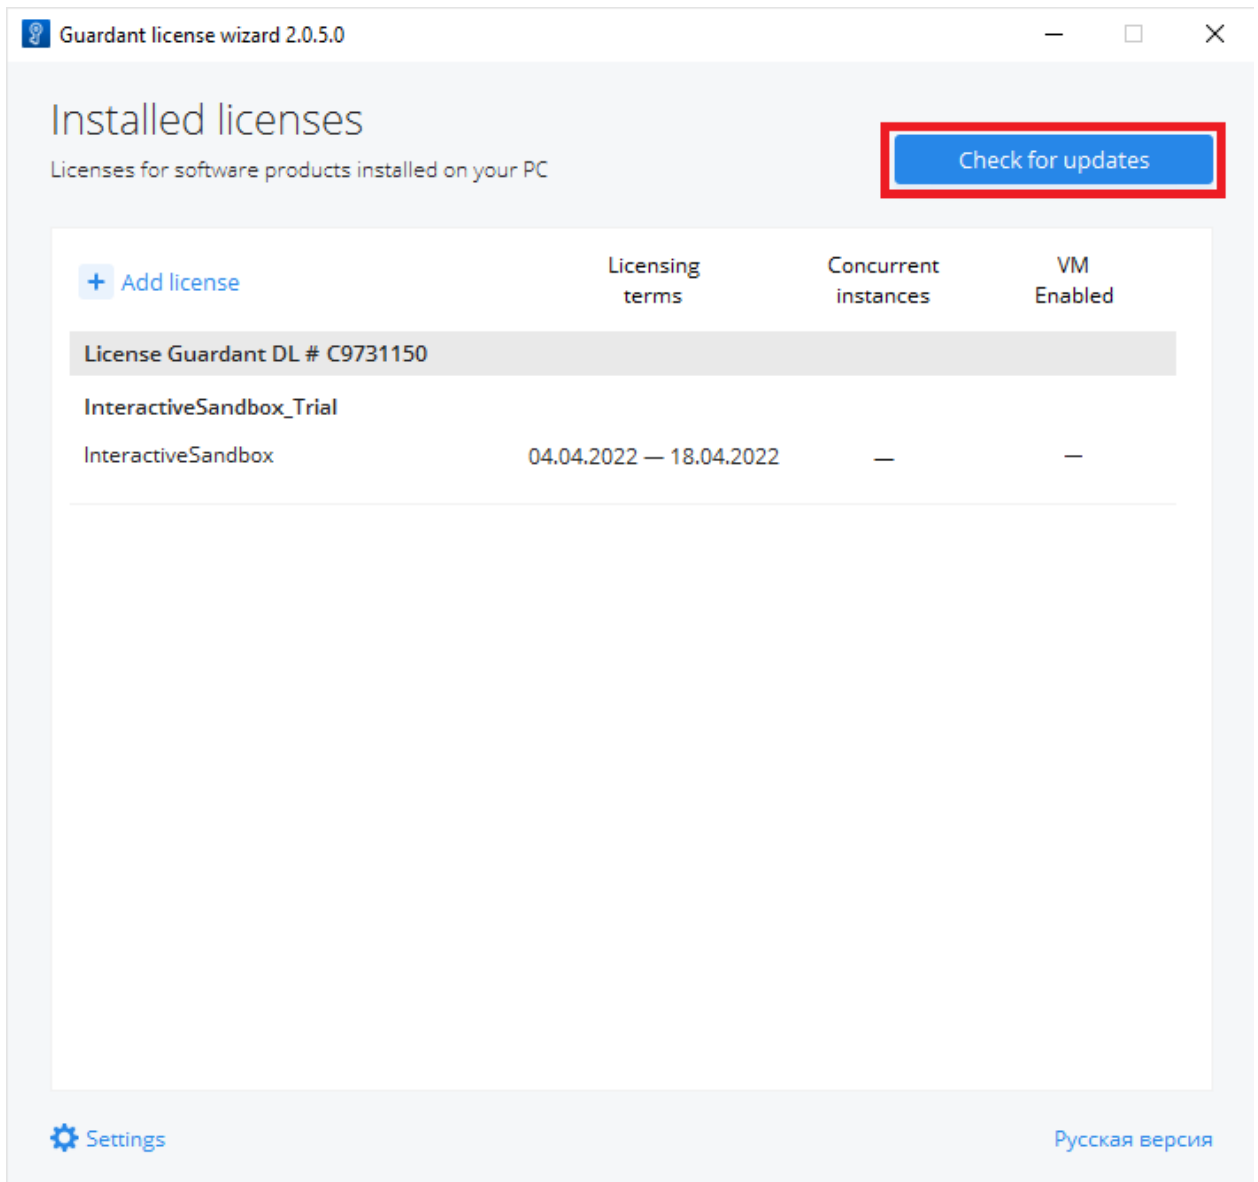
Guardant license wizard 2.0.5.0

Installed licenses

Licenses for software products installed on your PC

Check for updates

+ Add license

| | Licensing terms | Concurrent instances | VM Enabled |
|---|---|---|---|
| License Guardant DL # C9731150 | | | |
| InteractiveSandbox_Trial | | | |
| InteractiveSandbox | 04.04.2022 — 18.04.2022 | — | — |

Settings

Русская версия